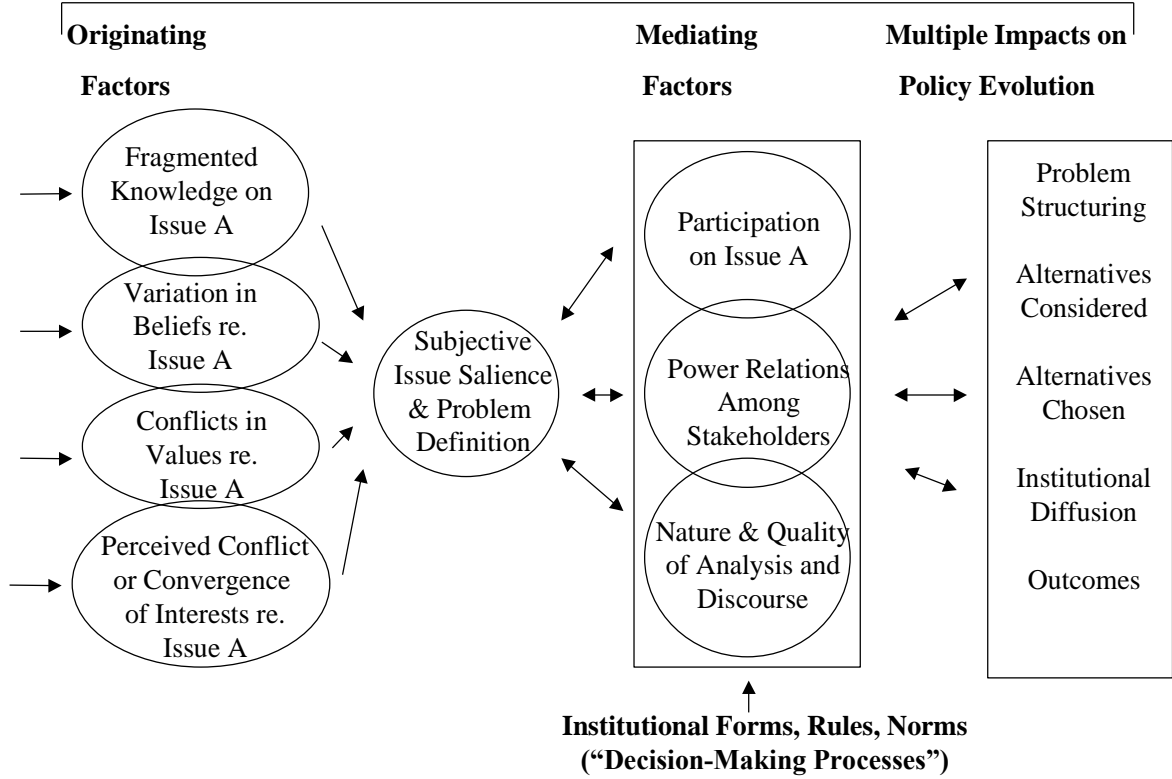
Originating Factors

Mediating Factors

Multiple Impacts on Policy Evolution

Fragmented Knowledge on Issue A

Variation in Beliefs re. Issue A

Conflicts in Values re. Issue A

Perceived Conflict or Convergence of Interests re. Issue A

Subjective Issue Salience & Problem Definition

Participation on Issue A

Power Relations Among Stakeholders

Nature & Quality of Analysis and Discourse

Problem Structuring

Alternatives Considered

Alternatives Chosen

Institutional Diffusion

Outcomes

Institutional Forms, Rules, Norms ("Decision-Making Processes")